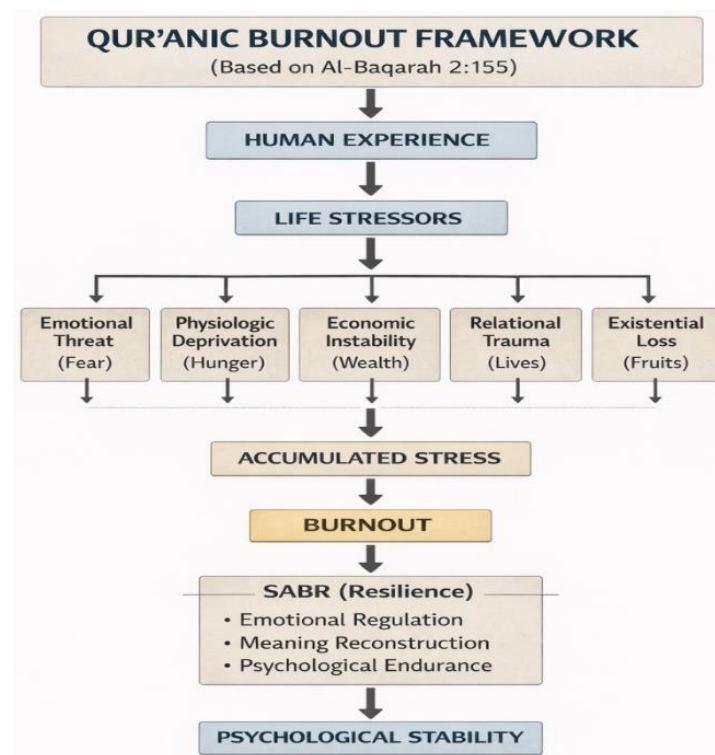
QUR'ANIC BURNOUT FRAMEWORK
(Based on Al-Baqarah 2:155)

HUMAN EXPERIENCE

LIFE STRESSORS

Emotional Threat (Fear)

Physiologic Deprivation (Hunger)

Economic Instability (Wealth)

Relational Trauma (Lives)

Existential Loss (Fruits)

ACCUMULATED STRESS

BURNOUT

SABR (Resilience)
• Emotional Regulation
• Meaning Reconstruction
• Psychological Endurance

PSYCHOLOGICAL STABILITY